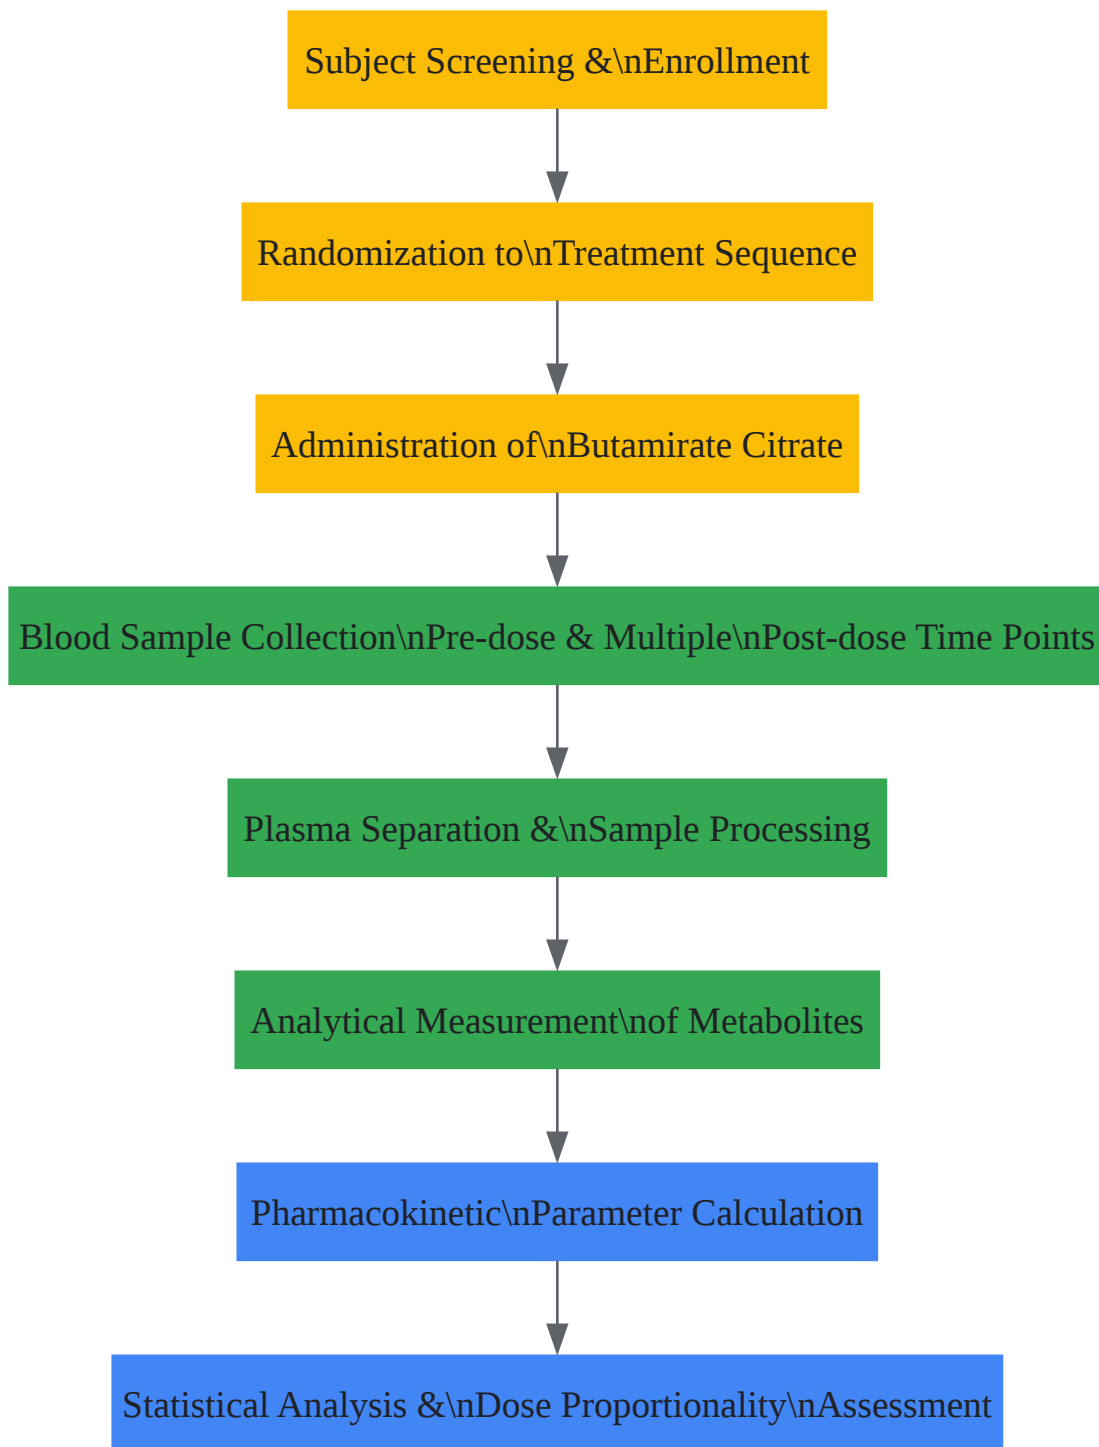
Subject Screening &\nEnrollment

Randomization to\nTreatment Sequence

Administration of\nButamirate Citrate

Blood Sample Collection\nPre-dose & Multiple\nPost-dose Time Points

Plasma Separation &\nSample Processing

Analytical Measurement\nof Metabolites

Pharmacokinetic\nParameter Calculation

Statistical Analysis &\nDose Proportionality\nAssessment